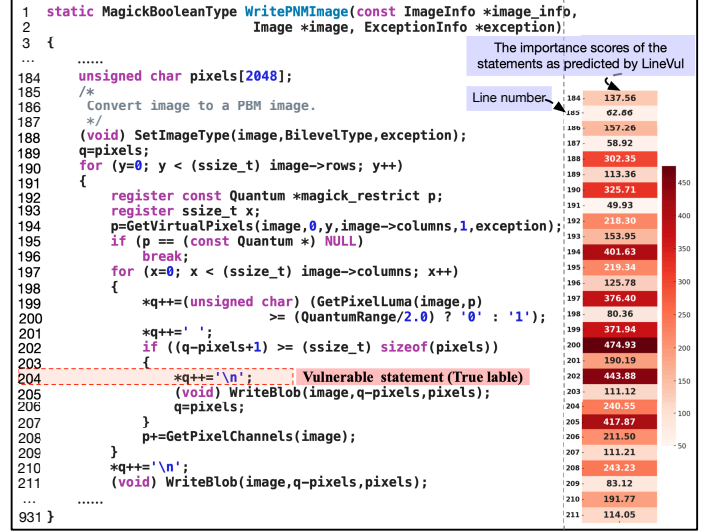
1 static MagickBooleanType WritePNMImage(const ImageInfo *image_info,
2 Image *image, ExceptionInfo *exception)
3 {
... ......
184 unsigned char pixels[2048];
185 /*
186 Convert image to a PBM image.
187 */
188 (void) SetImageType(image,BilevelType,exception);
189 q=pixels;
190 for (y=0; y < (ssize_t) image->rows; y++)
191 {
192 register const Quantum *magick_restrict p;
193 register ssize_t x;
194 p=GetVirtualPixels(image,0,y,image->columns,1,exception);
195 if (p == (const Quantum *) NULL)
196 break;
197 for (x=0; x < (ssize_t) image->columns; x++)
198 {
199 *q++=(unsigned char) (GetPixelLuma(image,p)
200 >= (QuantumRange/2.0) ? '0' : '1');
201 *q++=' ';
202 if ((q-pixels+1) >= (ssize_t) sizeof(pixels))
203 {
204 *q++='\n';
205 (void) WriteBlob(image,q-pixels,pixels);
206 q=pixels;
207 }
208 p+=GetPixelChannels(image);
209 }
210 *q++='\n';
211 (void) WriteBlob(image,q-pixels,pixels);
... ......
931 }

Vulnerable statement (True lable)

The importance scores of the statements as predicted by LineVul

Line number

| | |
|---|---|
| 184 | 137.56 |
| 185 | 62.86 |
| 186 | 157.26 |
| 187 | 58.92 |
| 188 | 302.35 |
| 189 | 113.36 |
| 190 | 325.71 |
| 191 | 49.93 |
| 192 | 218.30 |
| 193 | 153.95 |
| 194 | 401.63 |
| 195 | 219.34 |
| 196 | 125.78 |
| 197 | 376.40 |
| 198 | 80.36 |
| 199 | 371.94 |
| 200 | 474.93 |
| 201 | 190.19 |
| 202 | 443.88 |
| 203 | 111.12 |
| 204 | 240.55 |
| 205 | 417.87 |
| 206 | 211.50 |
| 207 | 111.21 |
| 208 | 243.23 |
| 209 | 83.12 |
| 210 | 191.77 |
| 211 | 114.05 |

450
400
350
300
250
200
150
100
50